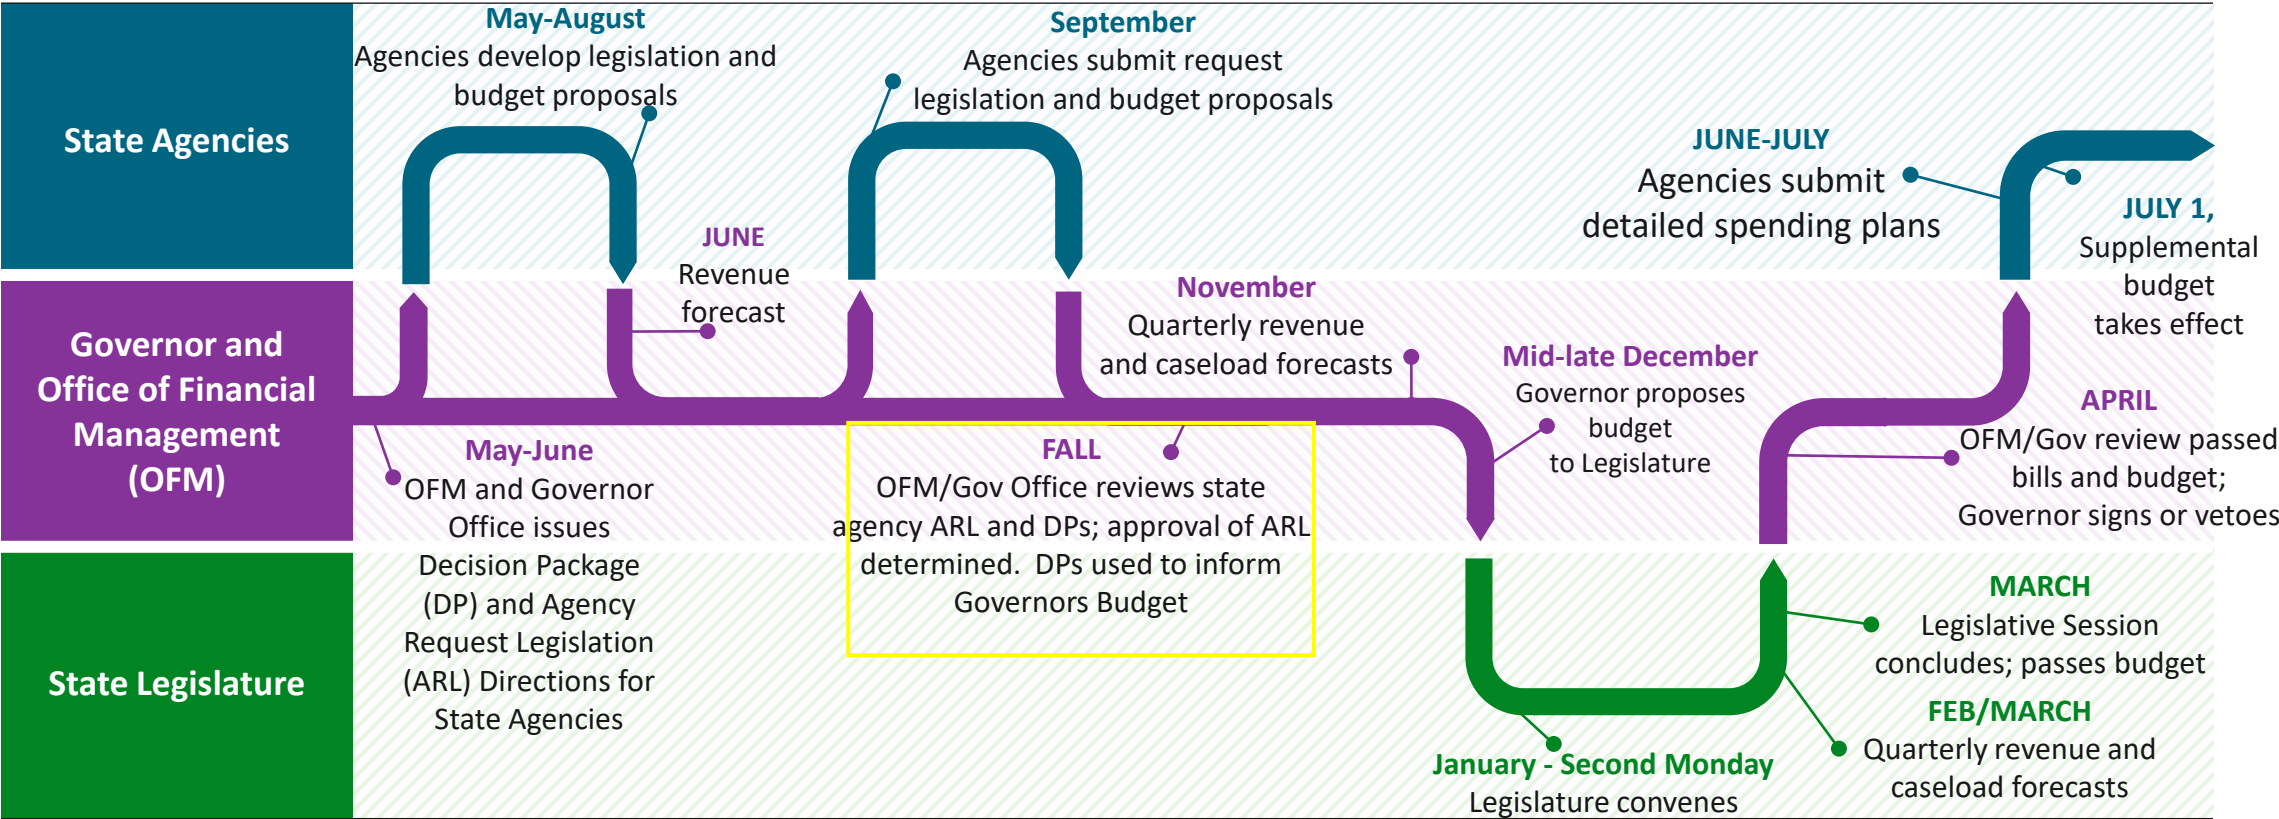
State Agencies

Governor and Office of Financial Management (OFM)

State Legislature

May-August
Agencies develop legislation and budget proposals

September
Agencies submit request legislation and budget proposals

JUNE-JULY
Agencies submit detailed spending plans

JULY 1,
Supplemental budget takes effect

JUNE
Revenue forecast

November
Quarterly revenue and caseload forecasts

Mid-late December
Governor proposes budget to Legislature

APRIL
OFM/Gov review passed bills and budget; Governor signs or vetoes

May-June
OFM and Governor Office issues Decision Package (DP) and Agency Request Legislation (ARL) Directions for State Agencies

FALL
OFM/Gov Office reviews state agency ARL and DPs; approval of ARL determined. DPs used to inform Governors Budget

MARCH
Legislative Session concludes; passes budget

FEB/MARCH
Quarterly revenue and caseload forecasts

January - Second Monday
Legislature convenes